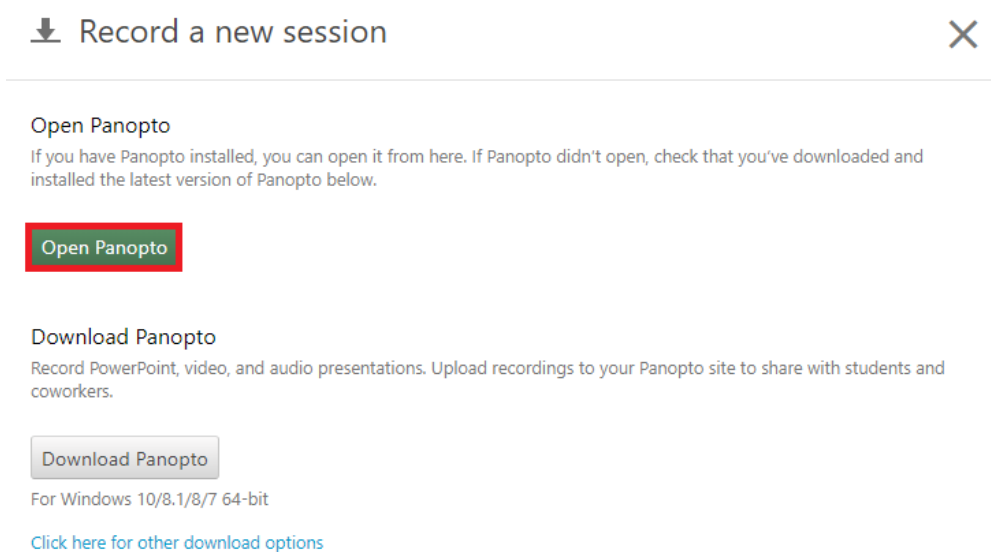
Record a new session

Open Panopto

If you have Panopto installed, you can open it from here. If Panopto didn't open, check that you've downloaded and installed the latest version of Panopto below.

Open Panopto

Download Panopto

Record PowerPoint, video, and audio presentations. Upload recordings to your Panopto site to share with students and coworkers.

Download Panopto

For Windows 10/8.1/8/7 64-bit

Click here for other download options